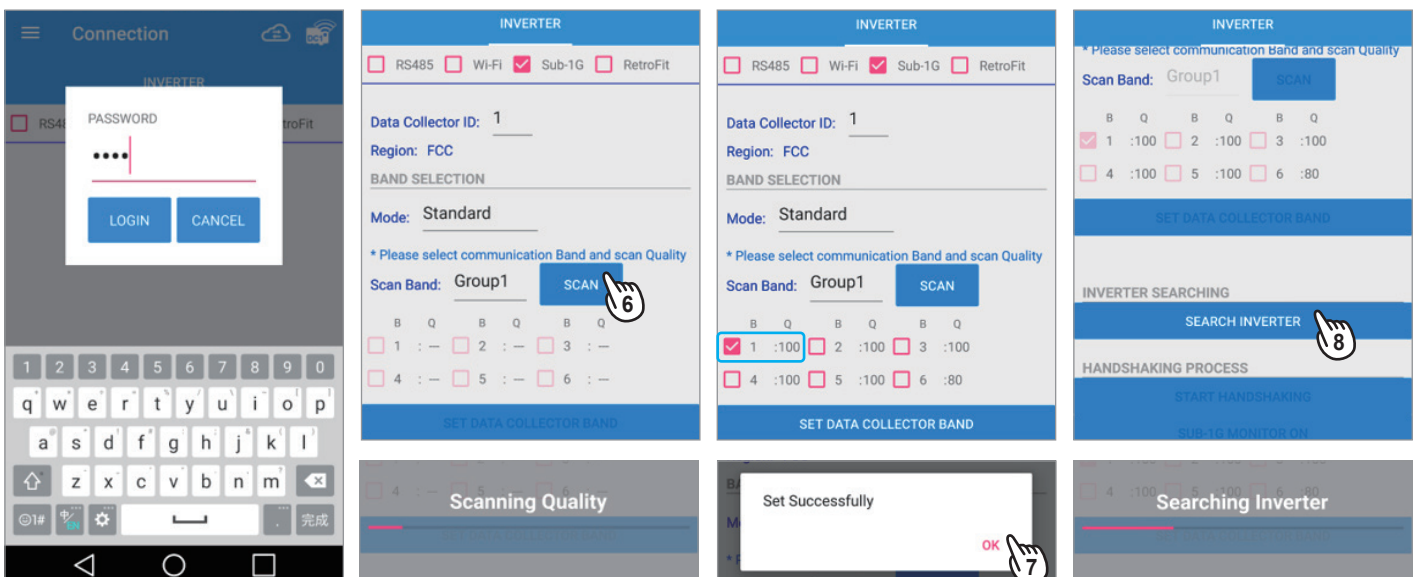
Connection

INVERTER

RS48 troFit

PASSWORD

••••

LOGIN CANCEL

1 2 3 4 5 6 7 8 9 0
q w e r t y u i o p
a s d f g h j k l
z x c v b n m
?1# 完成

INVERTER

RS485 Wi-Fi Sub-1G RetroFit

Data Collector ID: 1

Region: FCC

BAND SELECTION

Mode: Standard

* Please select communication Band and scan Quality

Scan Band: Group1 SCAN 6

B Q B Q B Q
1 : — 2 : — 3 : —
4 : — 5 : — 6 : —

SET DATA COLLECTOR BAND

Scanning Quality

INVERTER

RS485 Wi-Fi Sub-1G RetroFit

Data Collector ID: 1

Region: FCC

BAND SELECTION

Mode: Standard

* Please select communication Band and scan Quality

Scan Band: Group1 SCAN

B Q B Q B Q
1 :100 2 :100 3 :100
4 :100 5 :100 6 :80

SET DATA COLLECTOR BAND

Set Successfully

OK 7

INVERTER

* Please select communication Band and scan Quality

Scan Band: Group1 SCAN

B Q B Q B Q
1 :100 2 :100 3 :100
4 :100 5 :100 6 :80

SET DATA COLLECTOR BAND

INVERTER SEARCHING

SEARCH INVERTER 8

HANDSHAKING PROCESS

START HANDSHAKING

SUB-1G MONITOR ON

Searching Inverter